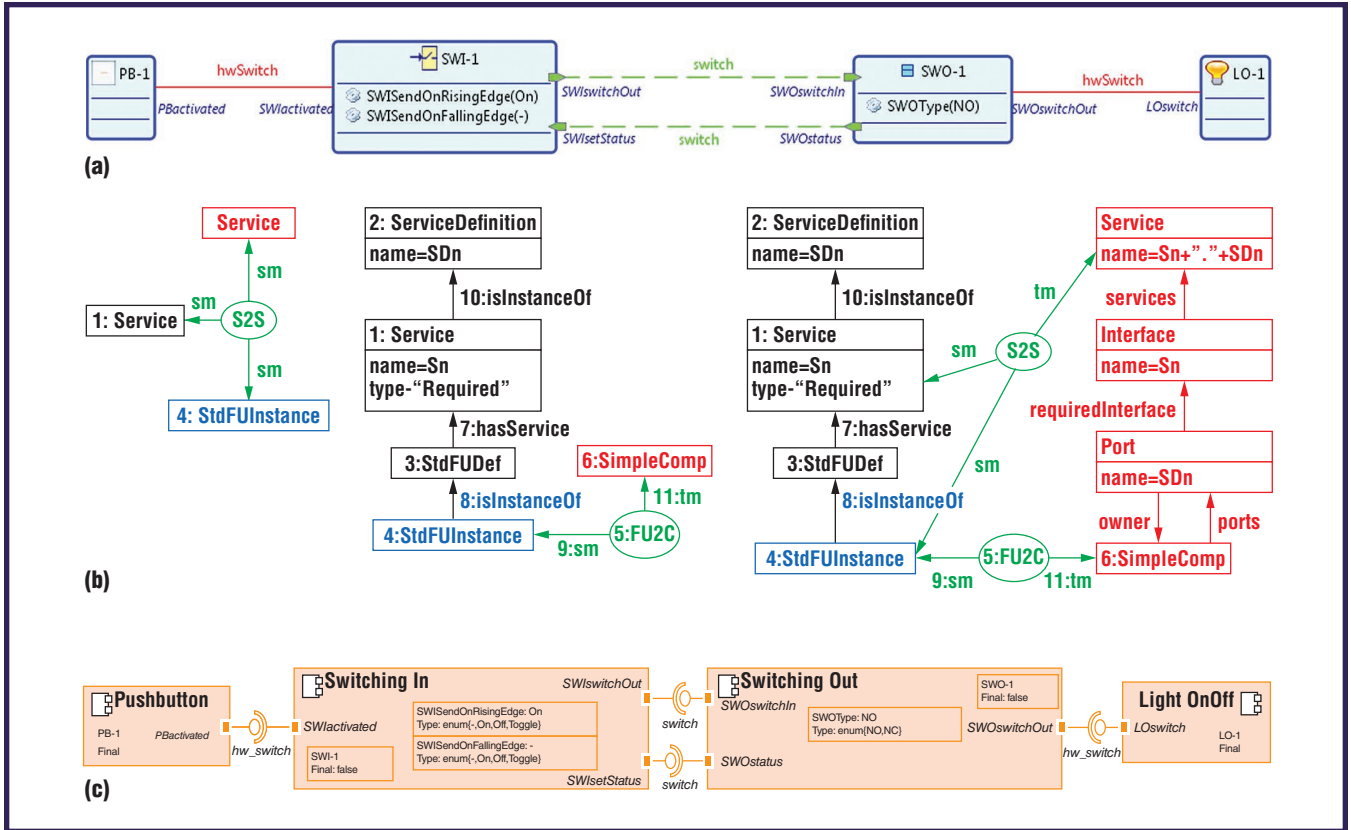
PB-1
hwSwitch
PBactivated
SWIactivated
SWI-1
SWISendOnRisingEdge(On)
SWISendOnFallingEdge(-)
switch
SWIswitchOut
SWOswitchIn
SWIsetStatus
switch
SWOstatus
SWO-1
SWOType(NO)
hwSwitch
SWOswitchOut
LOswitch
LO-1
(a)

Service
sm
sm
1: Service
S2S
sm
4: StdFUInstance

2: ServiceDefinition
name=SDn
10:isInstanceOf
1: Service
name=Sn
type-"Required"
7:hasService
3:StdFUDef
6:SimpleComp
11:tm
8:isInstanceOf
4:StdFUInstance
9:sm
5:FU2C

2: ServiceDefinition
name=SDn
10:isInstanceOf
1: Service
name=Sn
type-"Required"
sm
S2S
tm
7:hasService
3:StdFUDef
sm
8:isInstanceOf
4:StdFUInstance
5:FU2C
9:sm
11:tm

Service
name=Sn+"."+SDn
services
Interface
name=Sn
requiredInterface
Port
name=SDn
owner
ports
6:SimpleComp
(b)

Pushbutton
PB-1
Final
PBactivated
hw_switch
Switching In
SWIactivated
SWIswitchOut
SWISendOnRisingEdge: On
Type: enum{-,On,Off,Toggle}
SWISendOnFallingEdge: -
Type: enum{-,On,Off,Toggle}
SWI-1
Final: false
SWIsetStatus
switch
switch
Switching Out
SWOswitchIn
SWO-1
Final: false
SWOType: NO
Type: enum{NO,NC}
SWOswitchOut
SWOstatus
hw_switch
Light OnOff
LOswitch
LO-1
Final
(c)